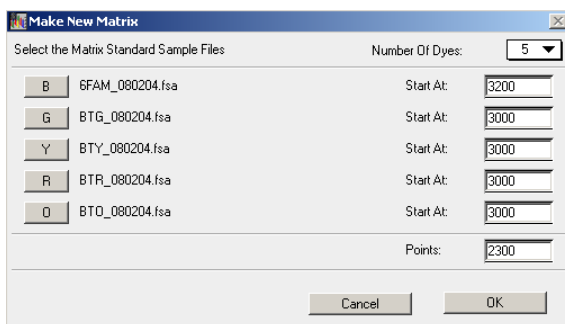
Make New Matrix

Select the Matrix Standard Sample Files

Number Of Dyes: 5

B 6FAM_080204.fsa Start At: 3200

G BTG_080204.fsa Start At: 3000

Y BTY_080204.fsa Start At: 3000

R BTR_080204.fsa Start At: 3000

O BTO_080204.fsa Start At: 3000

Points: 2300

Cancel OK